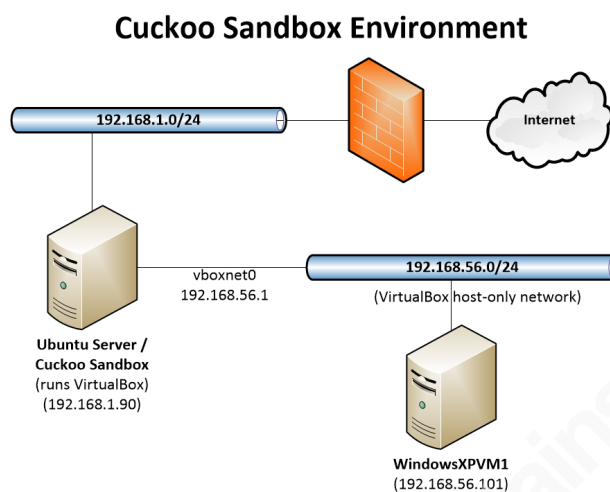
Cuckoo Sandbox Environment

192.168.1.0/24

Internet

vboxnet0
192.168.56.1

192.168.56.0/24

(VirtualBox host-only network)

Ubuntu Server / Cuckoo Sandbox
(runs VirtualBox)
(192.168.1.90)

WindowsXPVM1
(192.168.56.101)